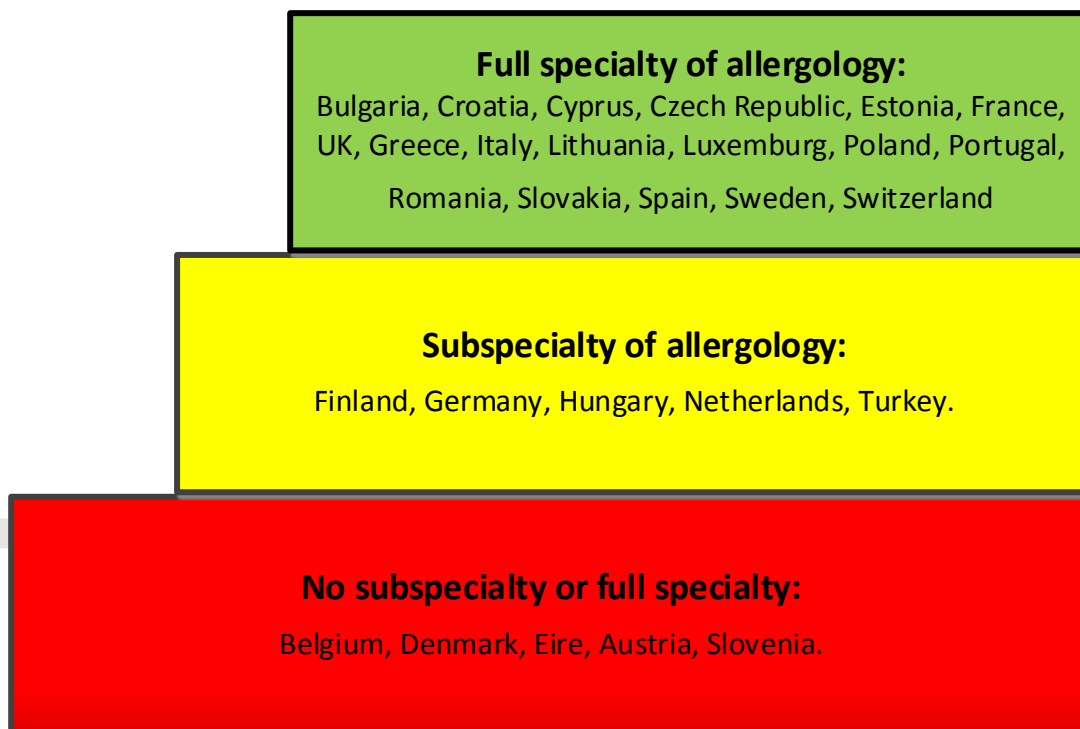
Full specialty of allergology:
Bulgaria, Croatia, Cyprus, Czech Republic, Estonia, France, UK, Greece, Italy, Lithuania, Luxemburg, Poland, Portugal, Romania, Slovakia, Spain, Sweden, Switzerland

Subspecialty of allergology:
Finland, Germany, Hungary, Netherlands, Turkey.

No subspecialty or full specialty:
Belgium, Denmark, Eire, Austria, Slovenia.